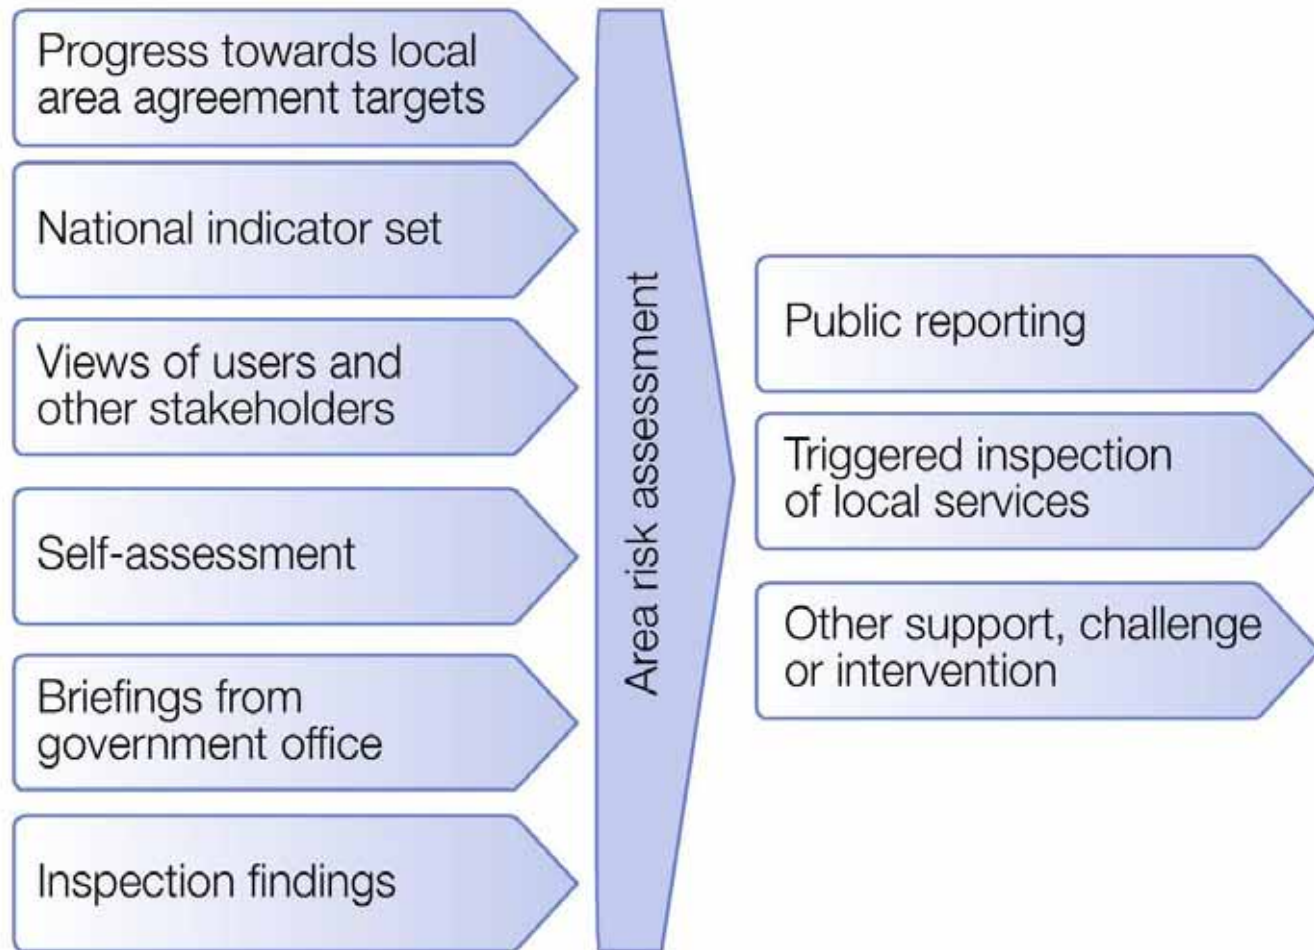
Progress towards local area agreement targets

National indicator set

Views of users and other stakeholders

Self-assessment

Briefings from government office

Inspection findings

Area risk assessment

Public reporting

Triggered inspection of local services

Other support, challenge or intervention